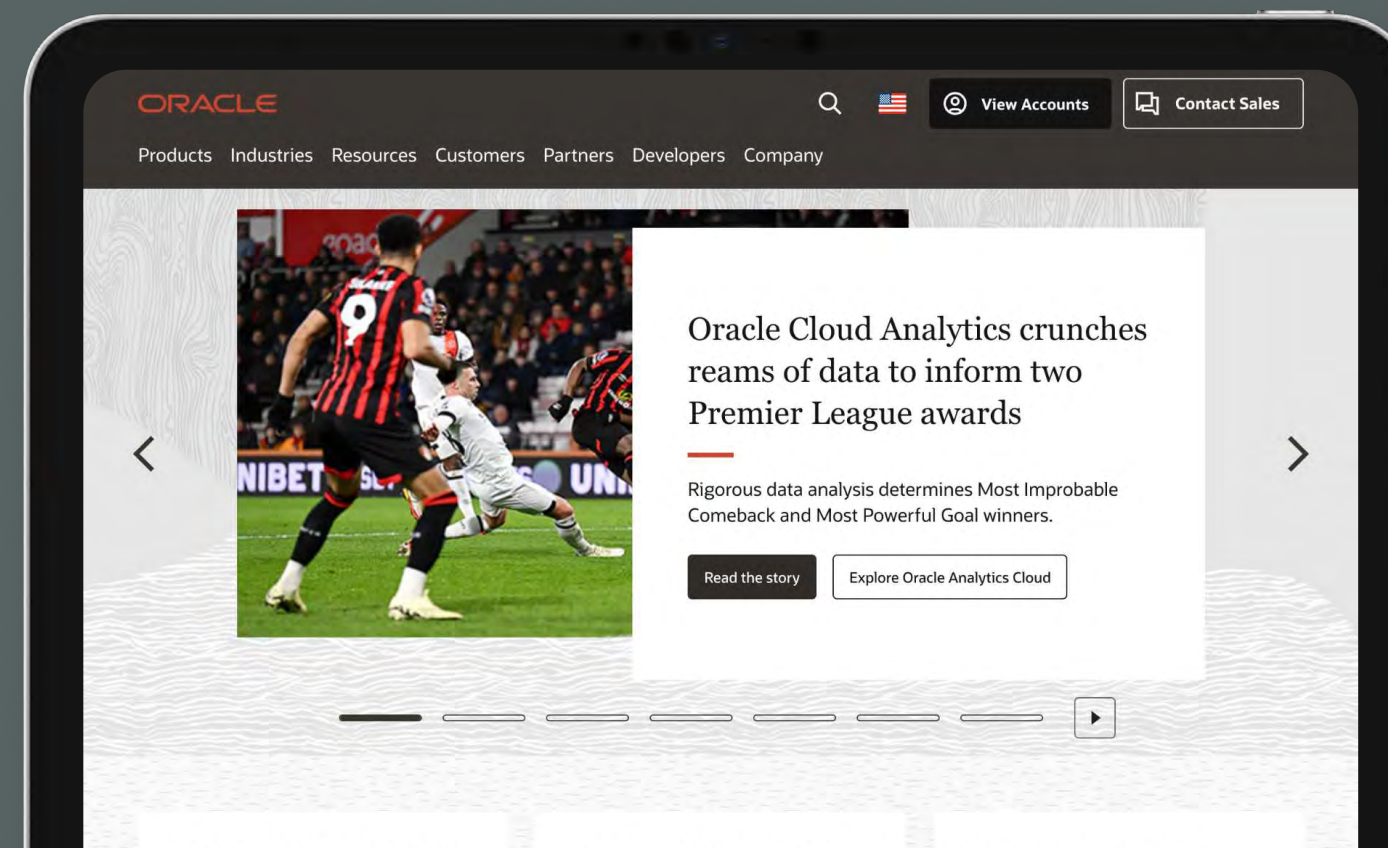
ORACLE

View Accounts

Contact Sales

Products Industries Resources Customers Partners Developers Company

SEMENYO

9

NIBET

UNI

Oracle Cloud Analytics crunches reams of data to inform two Premier League awards

Rigorous data analysis determines Most Improbable Comeback and Most Powerful Goal winners.

Read the story

Explore Oracle Analytics Cloud